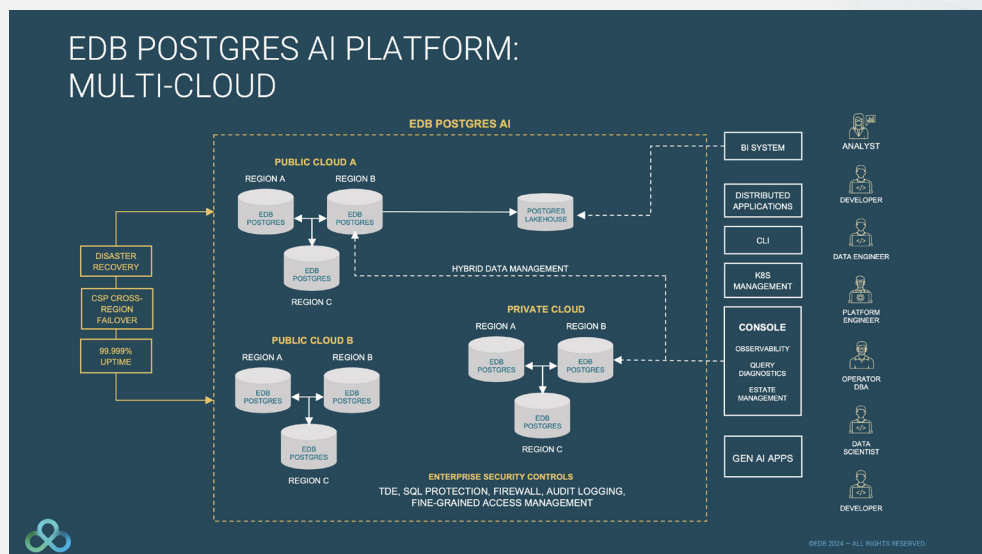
EDB POSTGRES AI PLATFORM: MULTI-CLOUD

EDB POSTGRES AI

PUBLIC CLOUD A

REGION A

REGION B

EDB POSTGRES

EDB POSTGRES

EDB POSTGRES

REGION C

POSTGRES LAKEHOUSE

HYBRID DATA MANAGEMENT

DISASTER RECOVERY

CSP CROSS-REGION FAILOVER

99.999% UPTIME

PUBLIC CLOUD B

REGION A

REGION B

EDB POSTGRES

EDB POSTGRES

EDB POSTGRES

REGION C

PRIVATE CLOUD

REGION A

REGION B

EDB POSTGRES

EDB POSTGRES

EDB POSTGRES

REGION C

ENTERPRISE SECURITY CONTROLS

TDE, SQL PROTECTION, FIREWALL, AUDIT LOGGING, FINE-GRAINED ACCESS MANAGEMENT

BI SYSTEM

DISTRIBUTED APPLICATIONS

CLI

K8S MANAGEMENT

CONSOLE

OBSERVABILITY

QUERY DIAGNOSTICS

ESTATE MANAGEMENT

GEN AI APPS

ANALYST

DEVELOPER

DATA ENGINEER

PLATFORM ENGINEER

OPERATOR DBA

DATA SCIENTIST

DEVELOPER

©EDB 2024 — ALL RIGHTS RESERVED.